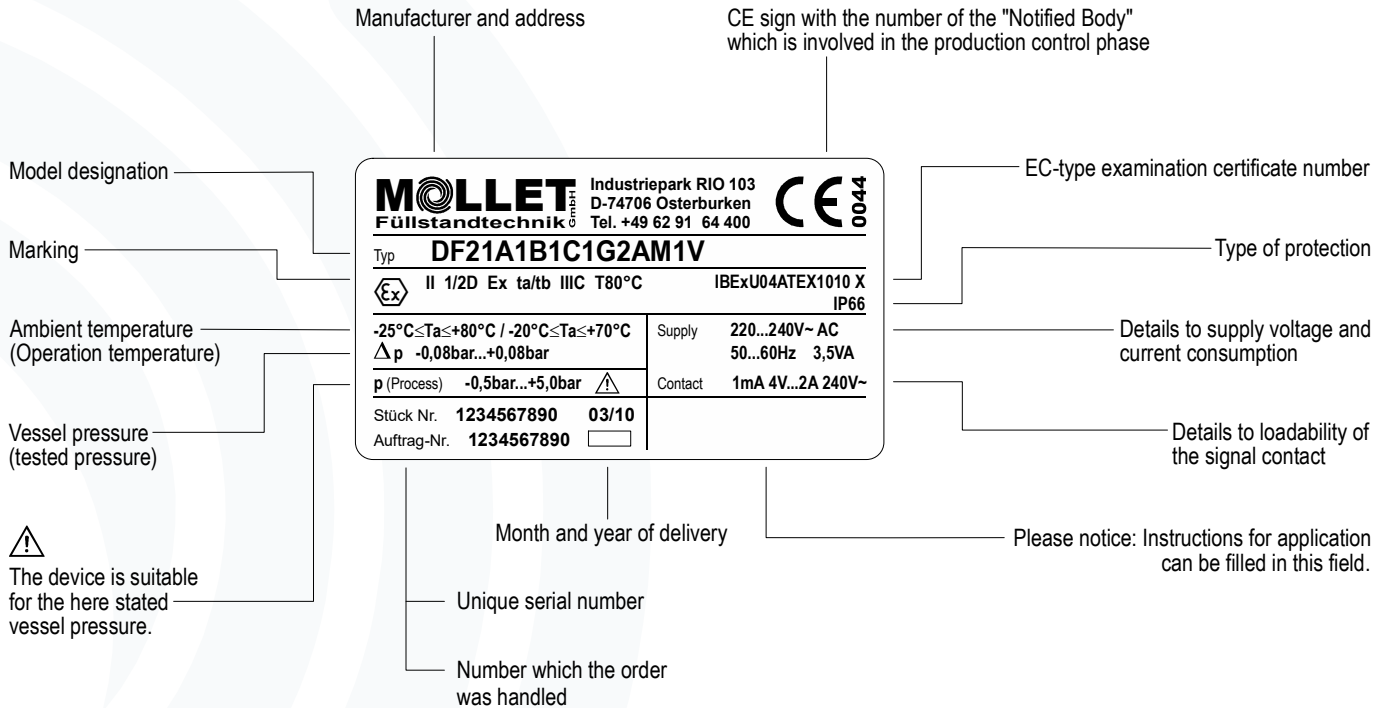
Manufacturer and address

CE sign with the number of the "Notified Body" which is involved in the production control phase

Model designation

Marking

Ambient temperature (Operation temperature)

Vessel pressure (tested pressure)

⚠
The device is suitable for the here stated vessel pressure.

MOLLET Füllstandtechnik GmbH
Industriepark RIO 103
D-74706 Osterburken
Tel. +49 62 91 64 400

CE 0044

Typ DF21A1B1C1G2AM1V

II 1/2D Ex ta/tb IIIC T80°C

IBExU04ATEX1010 X
IP66

-25°C$\leq$Ta$\leq$+80°C / -20°C$\leq$Ta$\leq$+70°C
$\Delta$p -0,08bar...+0,08bar

Supply 220...240V~ AC
50...60Hz 3,5VA

p (Process) -0,5bar...+5,0bar ⚠

Contact 1mA 4V...2A 240V~

Stück Nr. 1234567890 03/10
Auftrag-Nr. 1234567890

EC-type examination certificate number

Type of protection

Details to supply voltage and current consumption

Details to loadability of the signal contact

Month and year of delivery

Please notice: Instructions for application can be filled in this field.

Unique serial number

Number which the order was handled